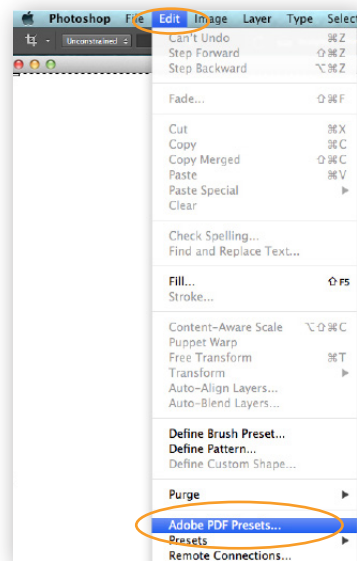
Photoshop File Edit Image Layer Type Select

Unconstrained

Can't Undo ⌘Z
Step Forward ⇧⌘Z
Step Backward ⌥⌘Z

Fade... ⇧⌘F

Cut ⌘X
Copy ⌘C
Copy Merged ⇧⌘C
Paste ⌘V
Paste Special ▶
Clear

Check Spelling...
Find and Replace Text...

Fill... ⇧F5
Stroke...

Content-Aware Scale ⌥⇧⌘C
Puppet Warp
Free Transform ⌘T
Transform ▶
Auto-Align Layers...
Auto-Blend Layers...

Define Brush Preset...
Define Pattern...
Define Custom Shape...

Purge ▶

Adobe PDF Presets...
Presets ▶
Remote Connections...